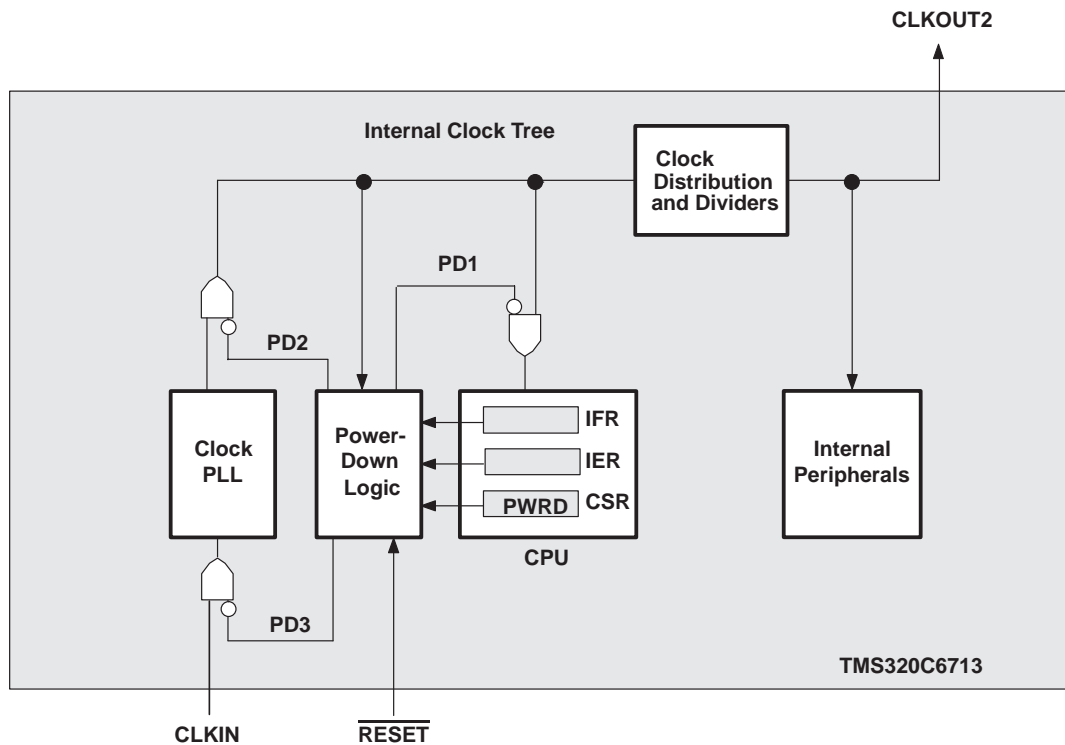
CLKOUT2

Internal Clock Tree

Clock Distribution and Dividers

PD1

PD2

Clock PLL

Power-Down Logic

IFR

IER

PWRD

CSR

CPU

Internal Peripherals

PD3

TMS320C6713

CLKIN

$\overline{\text{RESET}}$